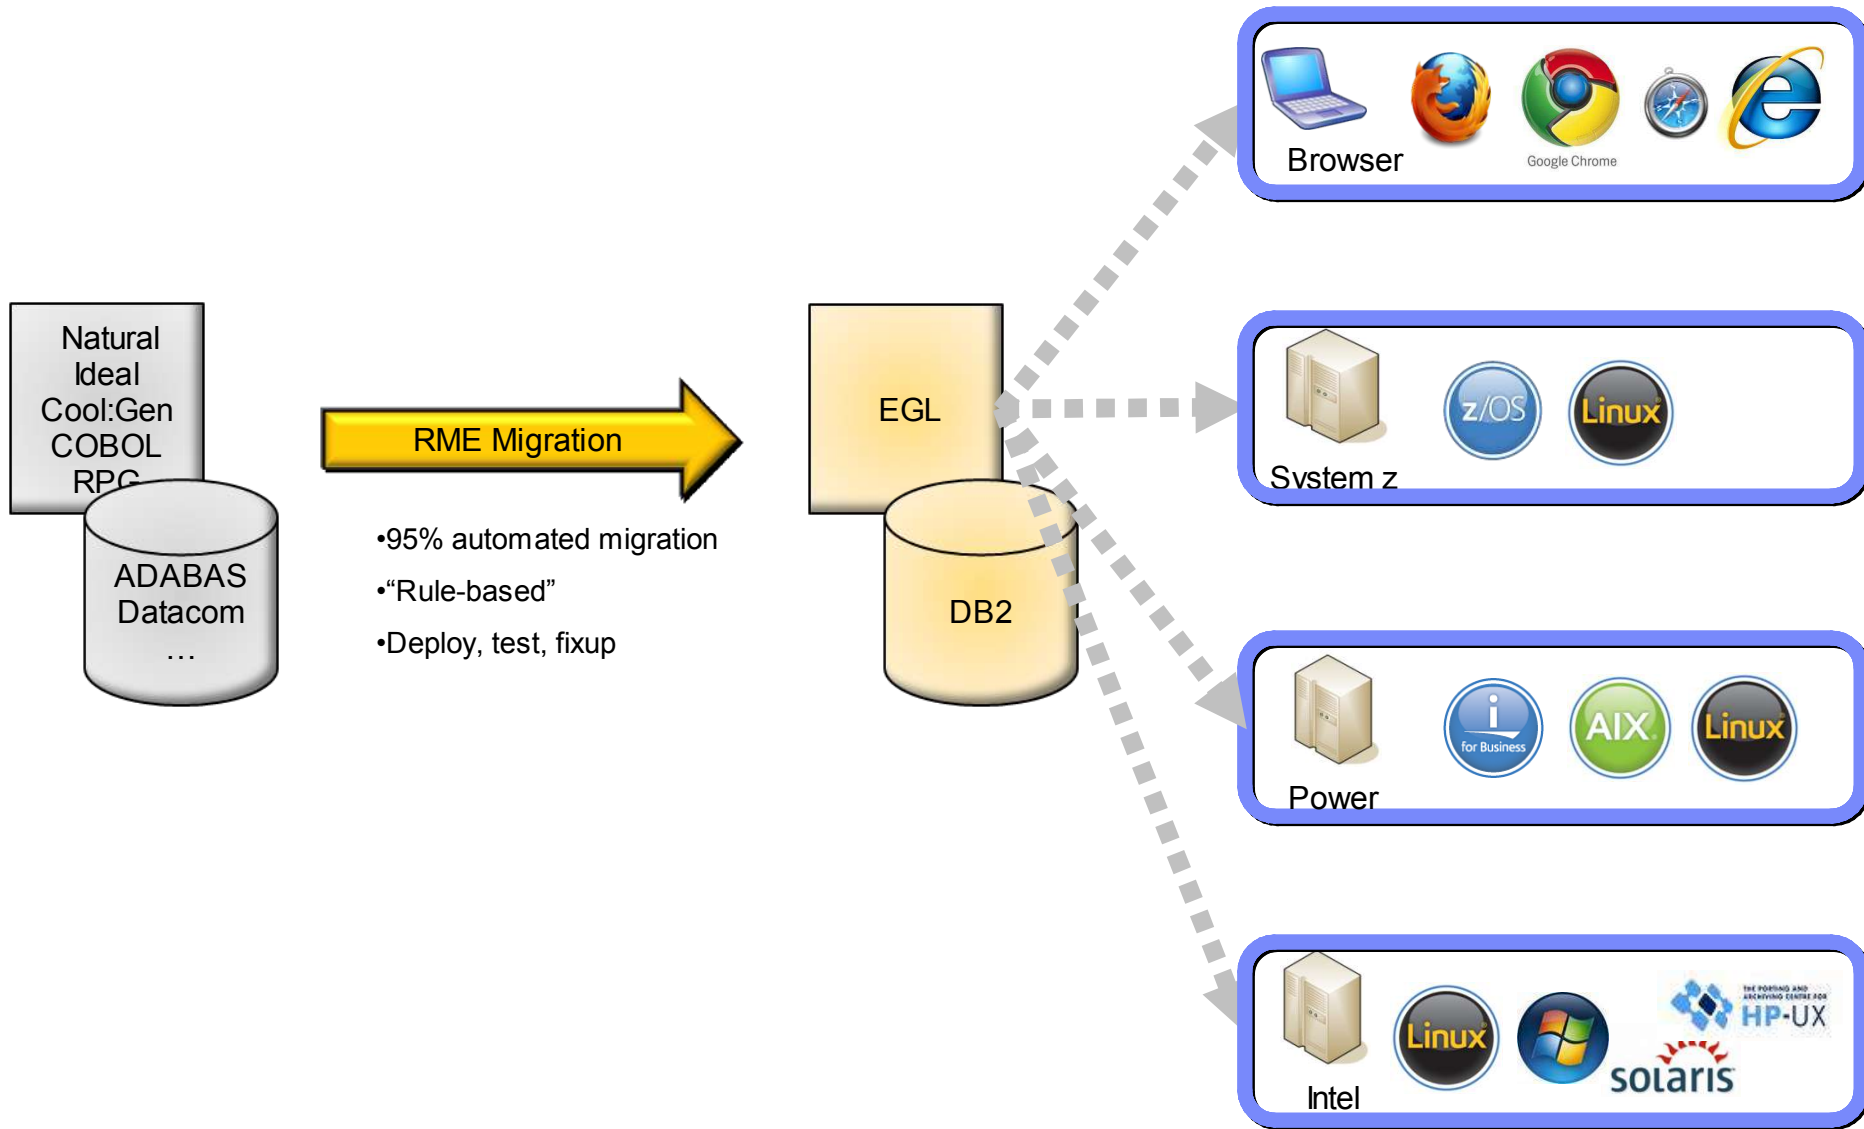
Natural
Ideal
Cool:Gen
COBOL
RPG

ADABAS
Datacom
…

RME Migration

•95% automated migration
•“Rule-based”
•Deploy, test, fixup

EGL

DB2

Browser
Google Chrome

z/OS
Linux
System z

for Business
AIX
Linux
Power

Linux
HP-UX
solaris
Intel